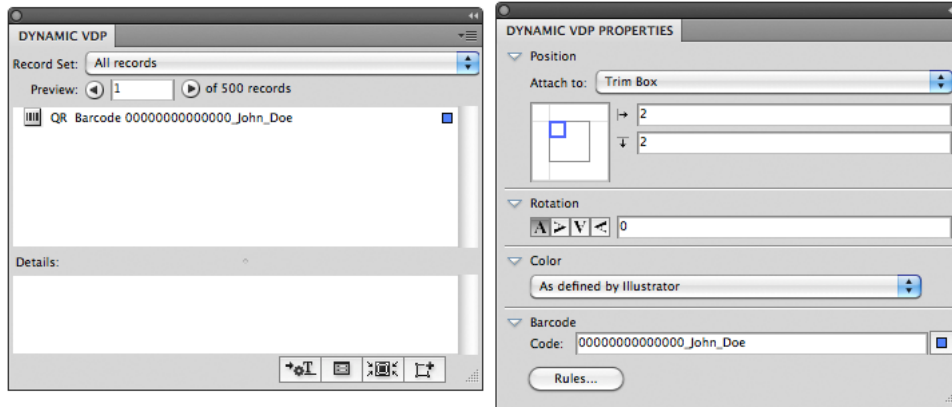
DYNAMIC VDP

Record Set: All records

Preview: 1 of 500 records

QR Barcode 00000000000000_John_Doe

Details:

DYNAMIC VDP PROPERTIES

Position

Attach to: Trim Box

2

2

Rotation

0

Color

As defined by Illustrator

Barcode

Code: 00000000000000_John_Doe

Rules...